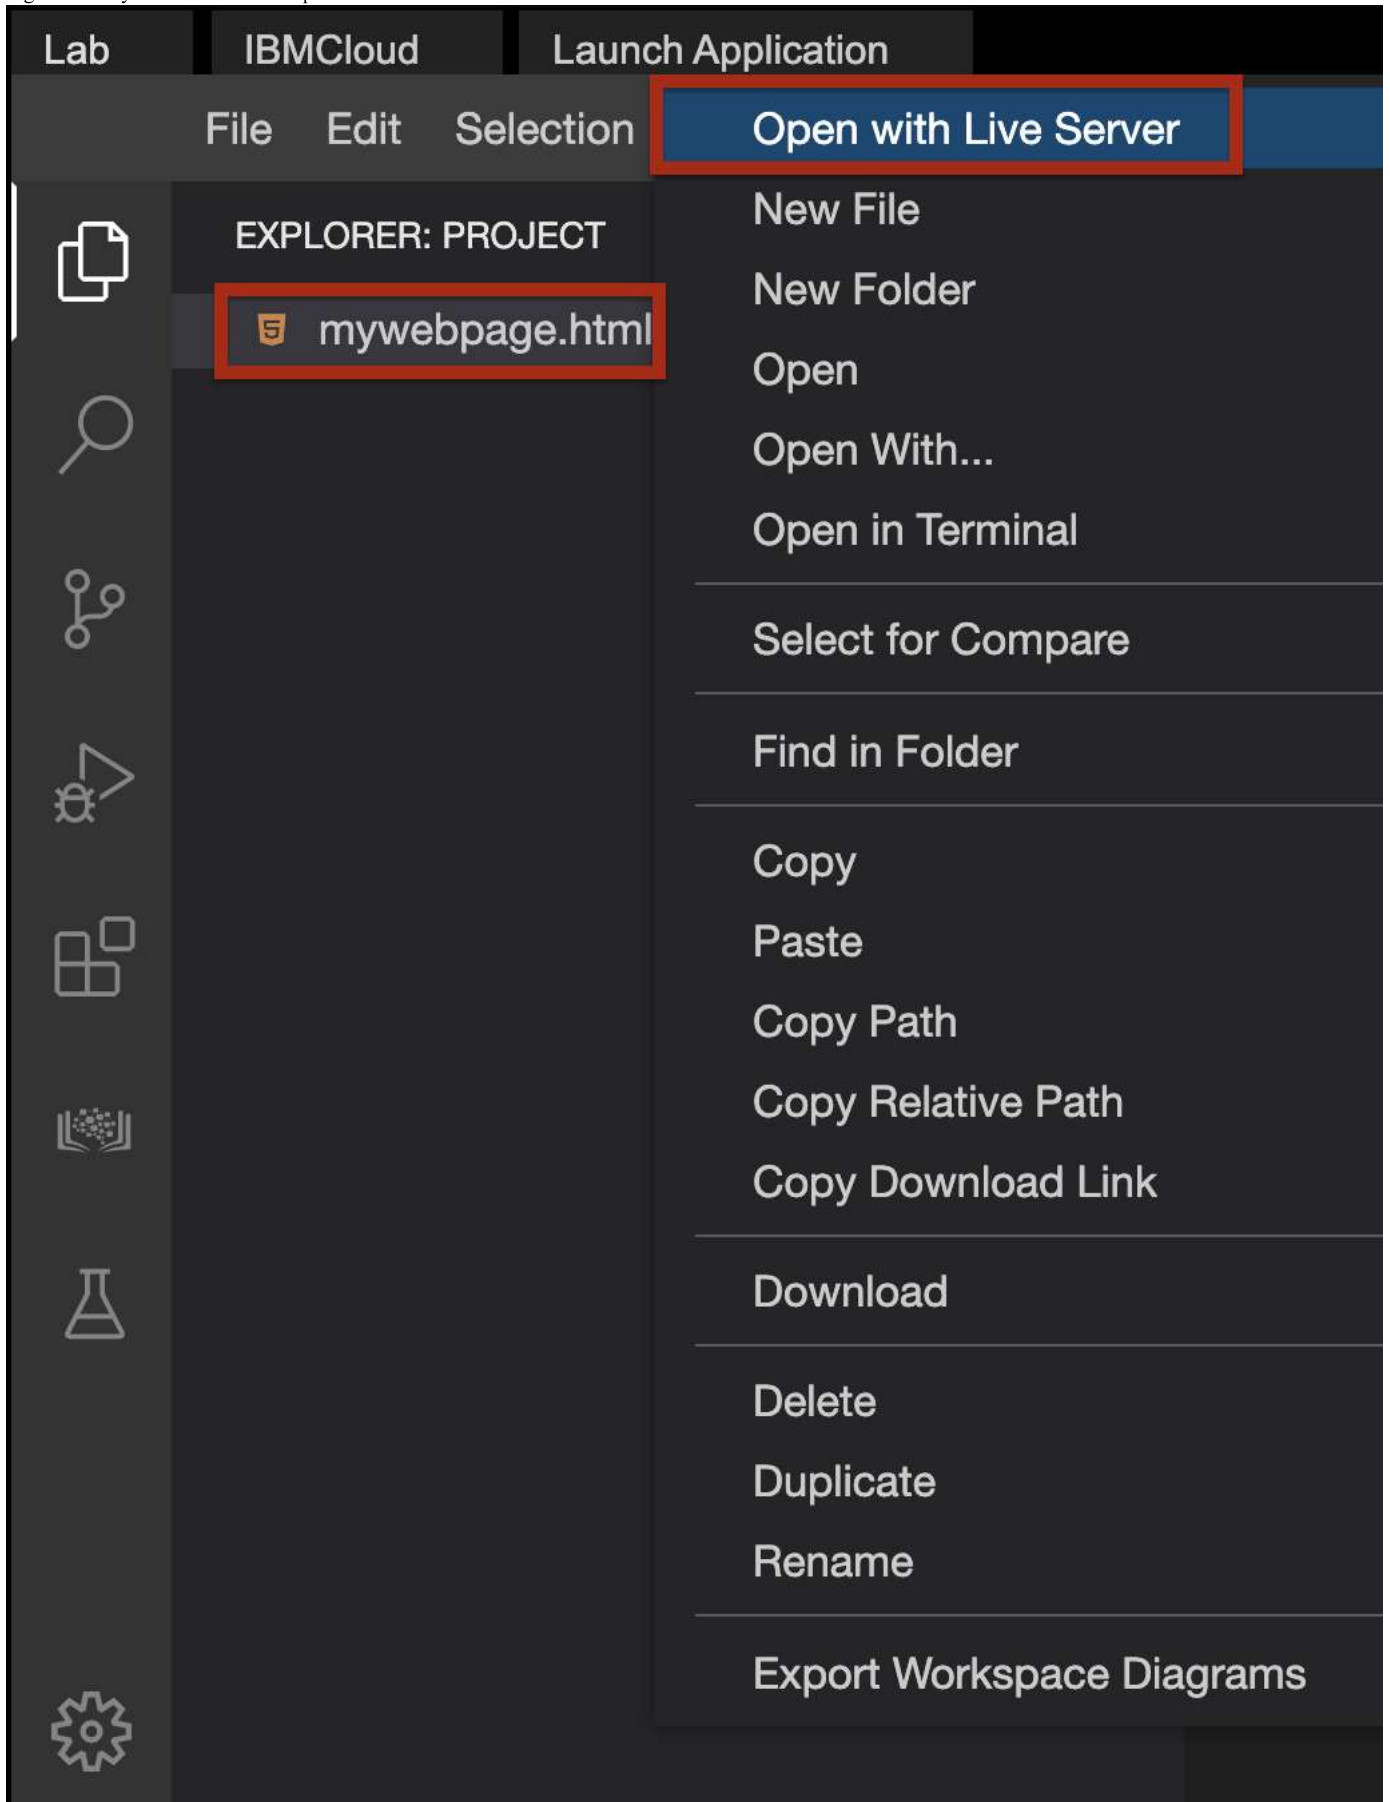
Lab IBMCloud Launch Application

File Edit Selection

Open with Live Server
New File
New Folder
Open
Open With...
Open in Terminal
Select for Compare
Find in Folder
Copy
Paste
Copy Path
Copy Relative Path
Copy Download Link
Download
Delete
Duplicate
Rename
Export Workspace Diagrams

EXPLORER: PROJECT

mywebpage.html